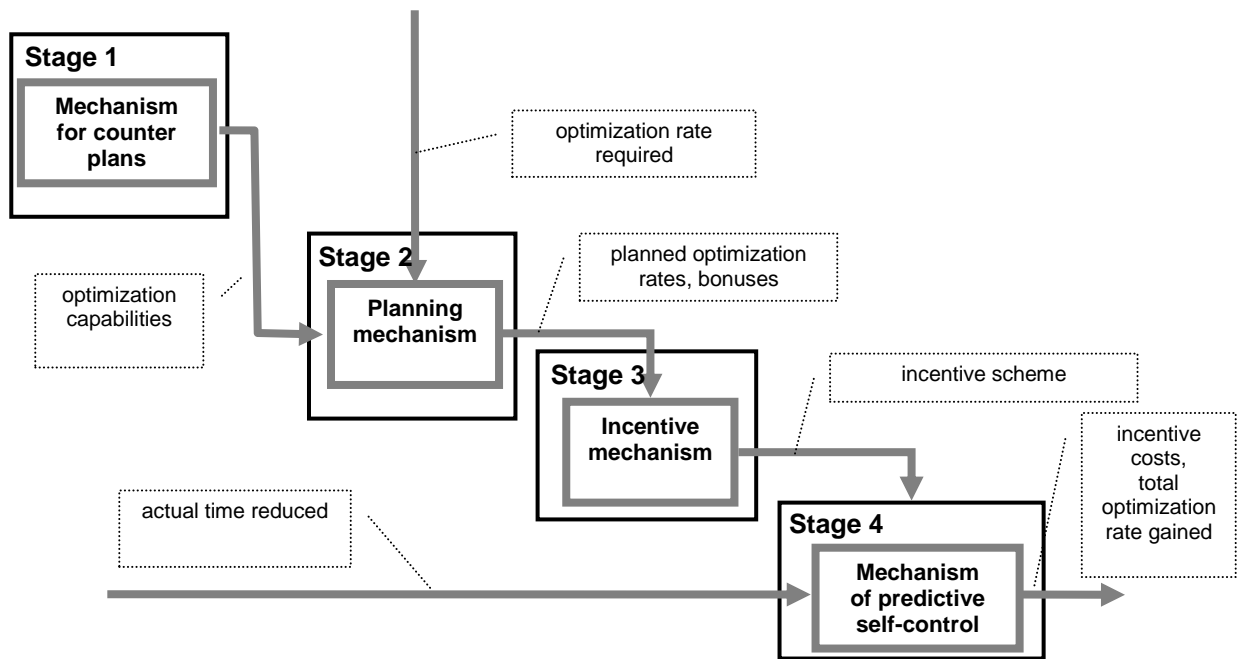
Stage 1

Mechanism for counter plans

optimization rate required

Stage 2

Planning mechanism

planned optimization rates, bonuses

optimization capabilities

Stage 3

Incentive mechanism

incentive scheme

incentive costs, total optimization rate gained

actual time reduced

Stage 4

Mechanism of predictive self-control